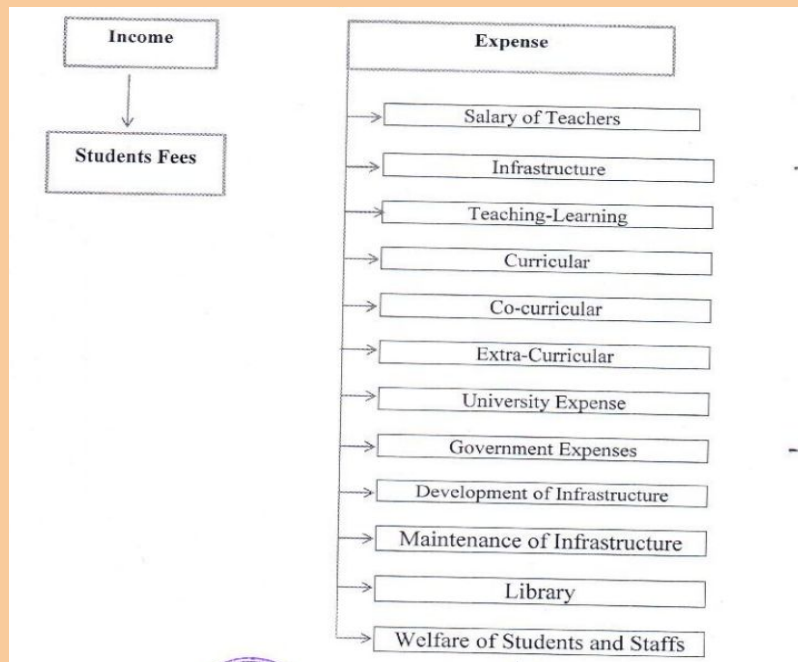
Income

Students Fees

Expense

Salary of Teachers

Infrastructure

Teaching-Learning

Curricular

Co-curricular

Extra-Curricular

University Expense

Government Expenses

Development of Infrastructure

Maintenance of Infrastructure

Library

Welfare of Students and Staffs